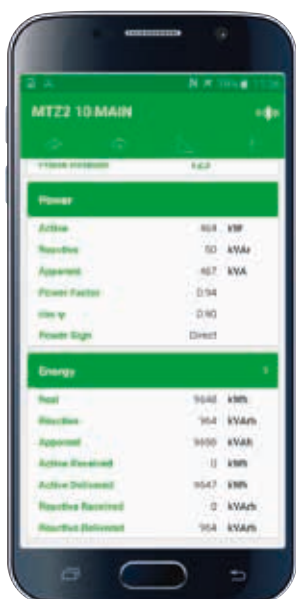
MTZ2 10 MAIN

Phase imbalance

Power

| | | |
|---|---|---|
| Active | 464 | kW |
| Reactive | 50 | kVAr |
| Apparent | 467 | kVA |
| Power Factor | 0.94 | |
| Cos φ | 0.90 | |
| Power Sign | Direct | |

Energy

| | | |
|---|---|---|
| Real | 9648 | kWh |
| Reactive | 964 | kVArh |
| Apparent | 9698 | kVAh |
| Active Received | 0 | kWh |
| Active Delivered | 9647 | kWh |
| Reactive Received | 0 | kVArh |
| Reactive Delivered | 964 | kVArh |